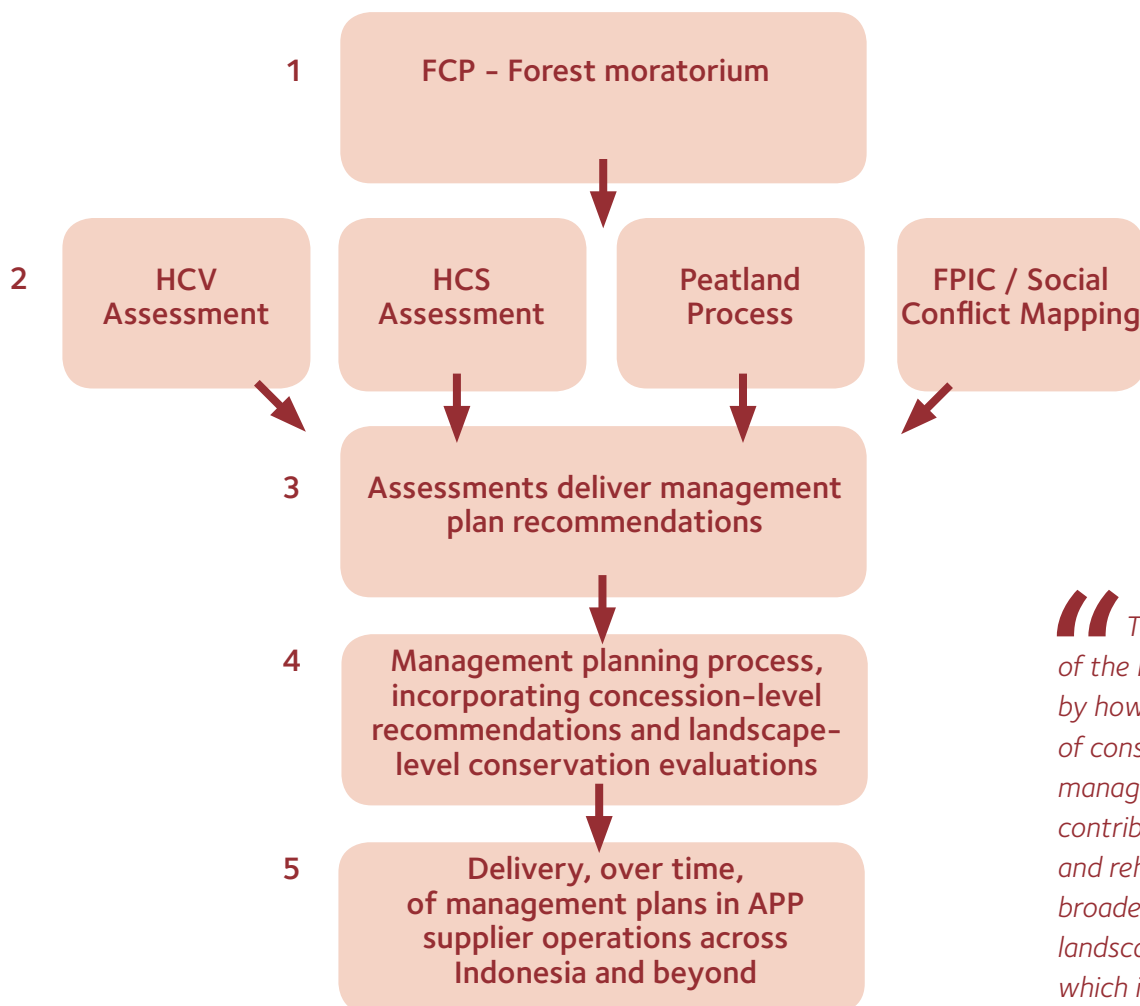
1 FCP - Forest moratorium

2 HCV Assessment

HCS Assessment

Peatland Process

FPIC / Social Conflict Mapping

3 Assessments deliver management plan recommendations

4 Management planning process, incorporating concession-level recommendations and landscape-level conservation evaluations

5 Delivery, over time, of management plans in APP supplier operations across Indonesia and beyond

"T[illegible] of the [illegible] by how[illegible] of cons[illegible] manag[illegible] contrib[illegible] and reh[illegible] broade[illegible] landsca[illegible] which i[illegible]